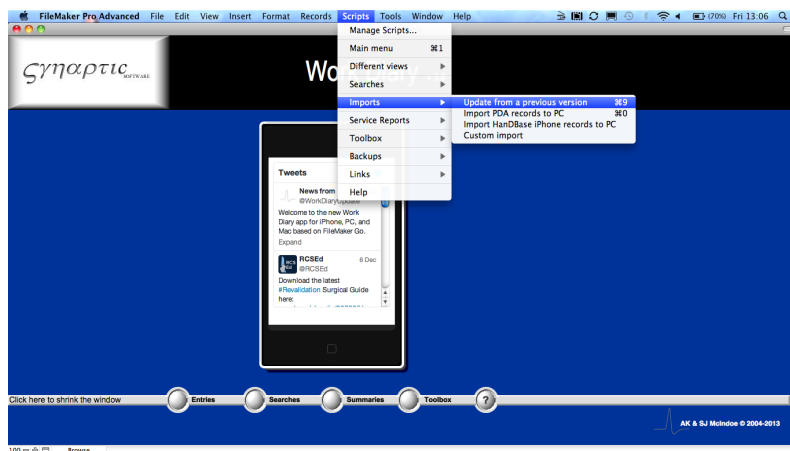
FileMaker Pro Advanced File Edit View Insert Format Records Scripts Tools Window Help

(70%) Fri 13:06

Synaptic SOFTWARE

Wo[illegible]

Manage Scripts...
Main menu ⌘1
Different views
Searches
Imports
Service Reports
Toolbox
Backups
Links
Help

Update from a previous version ⌘9
Import PDA records to PC ⌘0
Import HanDBase iPhone records to PC
Custom import

Tweets

News from
@WorkDiaryUpdate
Welcome to the new Work Diary app for iPhone, PC, and Mac based on FileMaker Go.
Expand

RCSEd 6 Dec
@RCSEd
Download the latest #Revalidation Surgical Guide here:

Click here to shrink the window
Entries
Searches
Summaries
Toolbox
?

AK & SJ McIndoe © 2004-2013

100 Browse